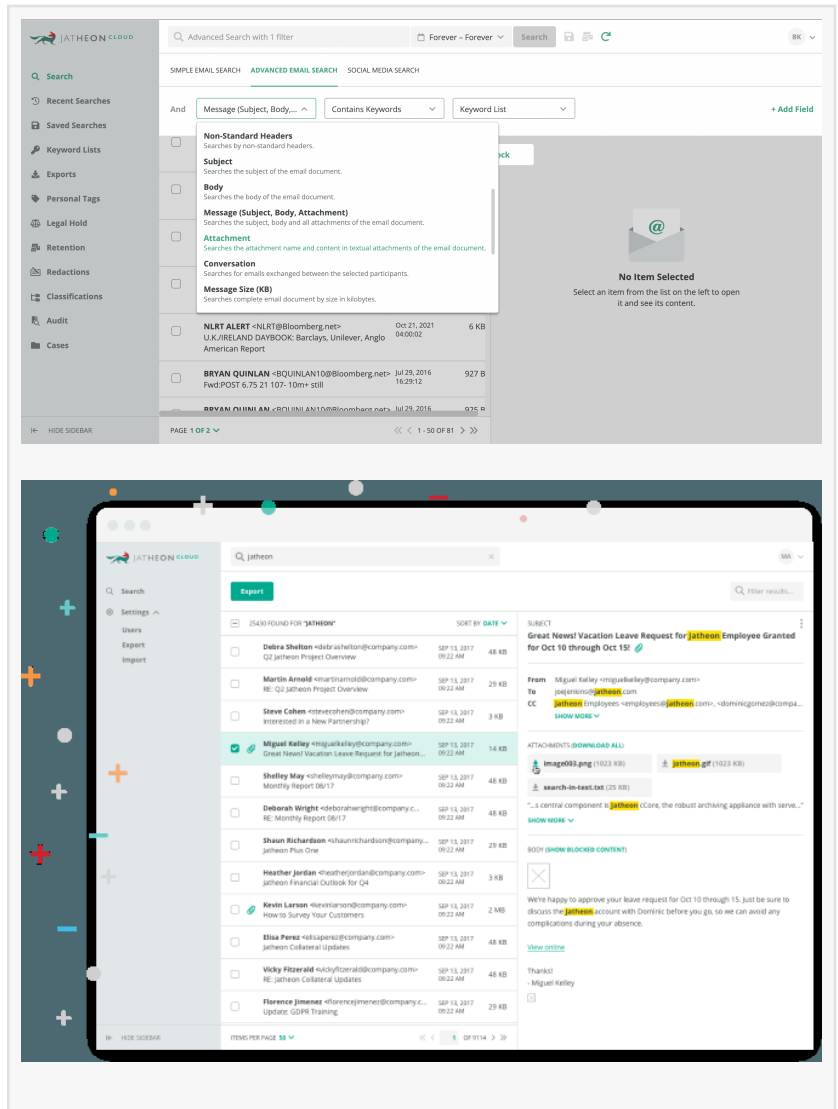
JATHEON CLOUD

Advanced Search with 1 filter

Forever – Forever

Search

BK

Search
Recent Searches
Saved Searches
Keyword Lists
Exports
Personal Tags
Legal Hold
Retention
Redactions
Classifications
Audit
Cases

HIDE SIDEBAR

SIMPLE EMAIL SEARCH
ADVANCED EMAIL SEARCH
SOCIAL MEDIA SEARCH

And

Message (Subject, Body,...

Contains Keywords

Keyword List

+ Add Field

Non-Standard Headers
Searches by non-standard headers.

Subject
Searches the subject of the email document.

Body
Searches the body of the email document.

Message (Subject, Body, Attachment)
Searches the subject, body and all attachments of the email document.

Attachment
Searches the attachment name and content in textual attachments of the email document.

Conversation
Searches for emails exchanged between the selected participants.

Message Size (KB)
Searches complete email document by size in kilobytes.

ock

No Item Selected
Select an item from the list on the left to open it and see its content.

NLRT ALERT <NLRT@Bloomberg.net> U.K./IRELAND DAYBOOK: Barclays, Unilever, Anglo American Report | Oct 21, 2021 04:00:02 | 6 KB

BRYAN QUINLAN <BQUINLAN10@Bloomberg.net> Fwd:POST 6.75 21 107- 10m+ still | Jul 29, 2016 16:29:12 | 927 B

BRYAN QUINLAN <BQUINLAN10@Bloomberg.net> | Jul 29, 2016 | 925 B

PAGE 1 OF 2

1 - 50 OF 81

JATHEON CLOUD

jatheon

MA

Search
Settings
Users
Export
Import

HIDE SIDEBAR

Export

Filter results...

25430 FOUND FOR "JATHEON"

SORT BY DATE

| | | |
|---|---|---|
| Debra Shelton <debrashelton@company.com> Q2 Jatheon Project Overview | SEP 13, 2017 09:22 AM | 48 KB |
| Martin Arnold <martinarnold@company.com> RE: Q2 Jatheon Project Overview | SEP 13, 2017 09:22 AM | 29 KB |
| Steve Cohen <stevecohen@company.com> Interested in a New Partnership? | SEP 13, 2017 09:22 AM | 3 KB |
| Miguel Kelley <miguelkelley@company.com> Great News! Vacation Leave Request for Jatheon... | SEP 13, 2017 09:22 AM | 14 KB |
| Shelley May <shelleymay@company.com> Monthly Report 08/17 | SEP 13, 2017 09:22 AM | 48 KB |
| Deborah Wright <deborahwright@company.c... RE: Monthly Report 08/17 | SEP 13, 2017 09:22 AM | 48 KB |
| Shaun Richardson <shaunrichardson@company.... Jatheon Plus One | SEP 13, 2017 09:22 AM | 29 KB |
| Heather Jordan <heatherjordan@company.com> Jatheon Financial Outlook for Q4 | SEP 13, 2017 09:22 AM | 3 KB |
| Kevin Larson <kevinlarson@company.com> How to Survey Your Customers | SEP 13, 2017 09:22 AM | 2 MB |
| Elisa Perez <elisaperez@company.com> Jatheon Collateral Updates | SEP 13, 2017 09:22 AM | 48 KB |
| Vicky Fitzerald <vickyfitzerald@company.com> RE: Jatheon Collateral Updates | SEP 13, 2017 09:22 AM | 48 KB |
| Florence Jimenez <florencejimenez@company.com> Update: GDPR Training | SEP 13, 2017 09:22 AM | 29 KB |

ITEMS PER PAGE 50

1 OF 0114

SUBJECT
Great News! Vacation Leave Request for Jatheon Employee Granted for Oct 10 through Oct 15!

From Miguel Kelley <miguelkelley@company.com>
To joejenkins@jatheon.com
CC Jatheon Employees <employees@jatheon.com>, <dominicgomez@compa...
SHOW MORE

ATTACHMENTS (DOWNLOAD ALL)
image003.png (1023 KB)
jatheon.gif (1023 KB)
search-in-text.txt (25 KB)

"...s central component is Jatheon cCore, the robust archiving appliance with serve..."
SHOW MORE

BODY (SHOW BLOCKED CONTENT)

We're happy to approve your leave request for Oct 10 through 15. Just be sure to discuss the Jatheon account with Dominic before you go, so we can avoid any complications during your absence.

View online

Thanks!
- Miguel Kelley